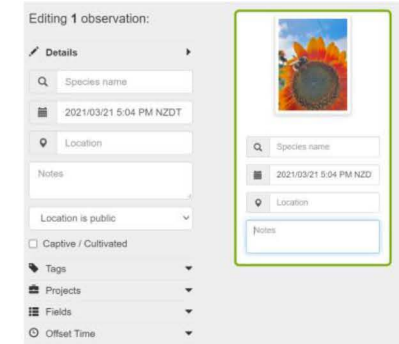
Editing 1 observation:

Details

Species name

2021/03/21 5:04 PM NZDT

Location

Notes

Location is public

Captive / Cultivated

Tags

Projects

Fields

Offset Time

Species name

2021/03/21 5:04 PM NZD

Location

Notes